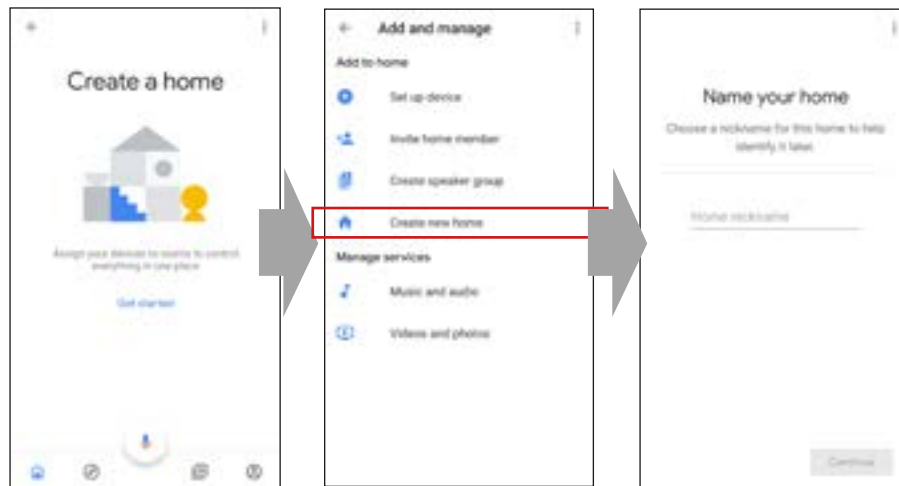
Create a home

Assign your devices to rooms to control everything in one place

Get started

Add and manage

Add to home

Set up device

Invite home member

Create speaker group

Create new home

Manage services

Music and audio

Videos and photos

Name your home

Choose a nickname for this home to help identify it later.

Home nickname

Continue